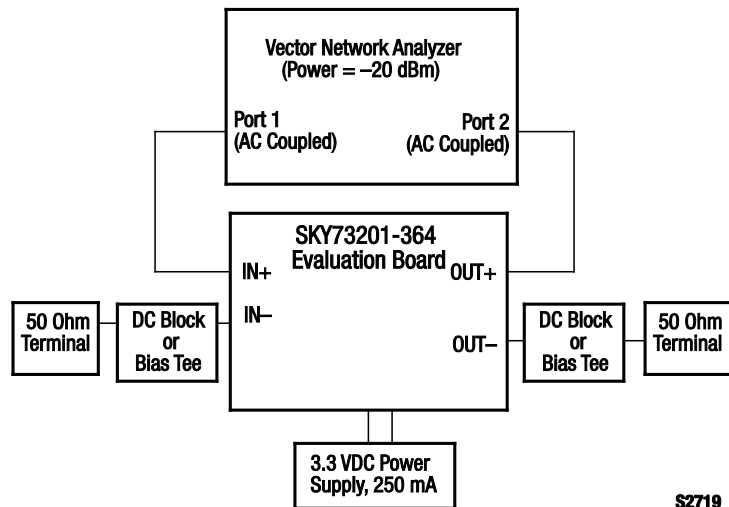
Vector Network Analyzer
(Power = –20 dBm)

Port 1
(AC Coupled)

Port 2
(AC Coupled)

SKY73201-364
Evaluation Board

IN+

IN–

OUT+

OUT–

50 Ohm
Terminal

DC Block
or
Bias Tee

DC Block
or
Bias Tee

50 Ohm
Terminal

3.3 VDC Power
Supply, 250 mA

S2719